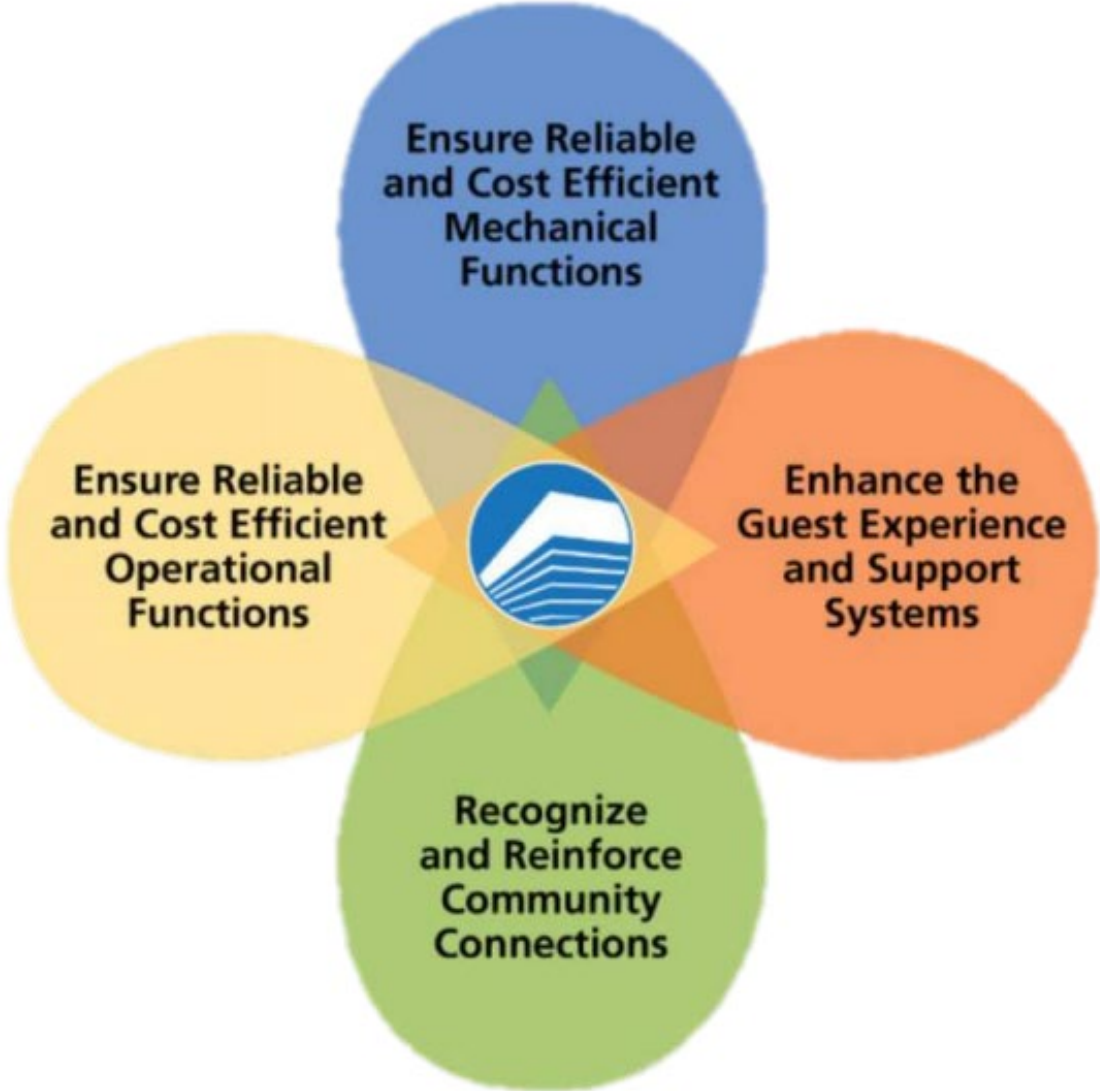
Ensure Reliable and Cost Efficient Mechanical Functions

Ensure Reliable and Cost Efficient Operational Functions

Enhance the Guest Experience and Support Systems

Recognize and Reinforce Community Connections